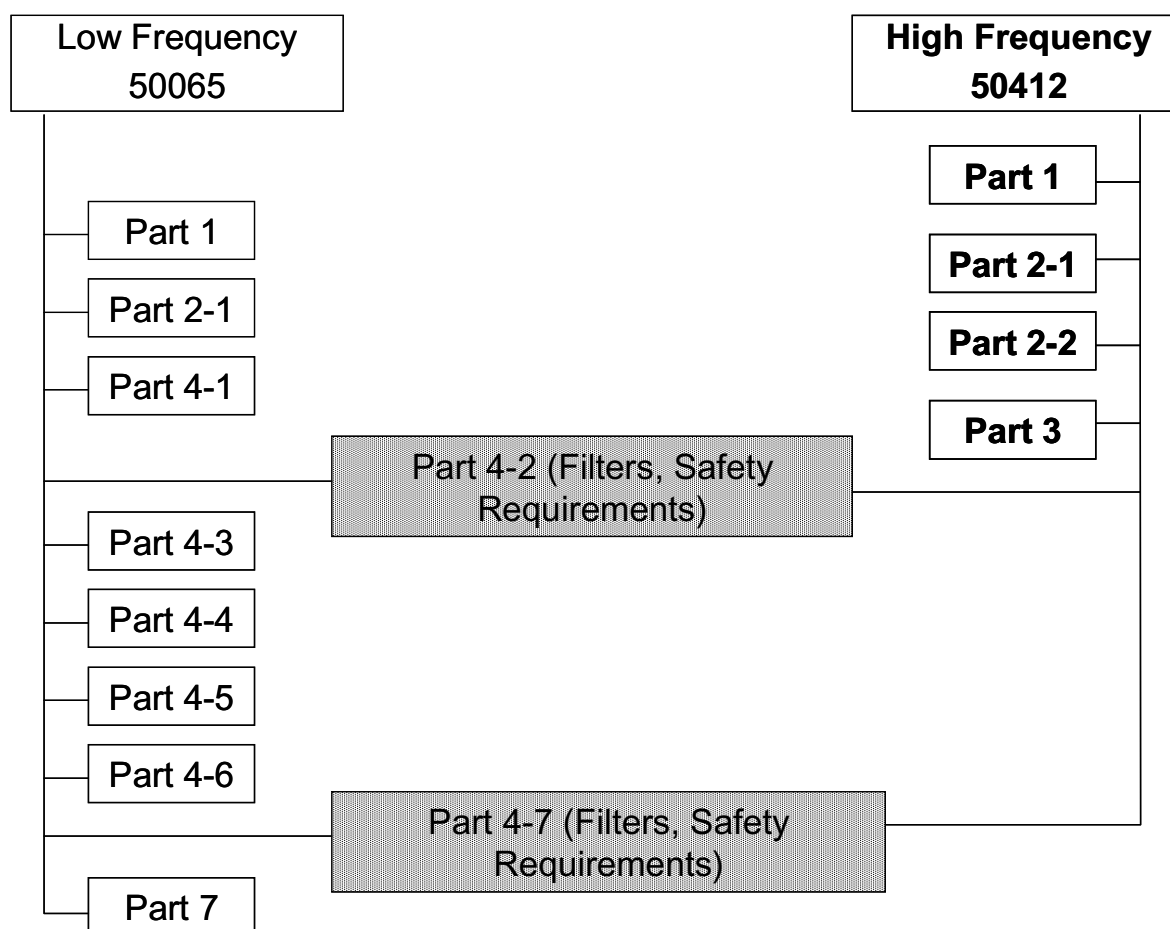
Low Frequency
50065

High Frequency
50412

Part 1

Part 1

Part 2-1

Part 2-1

Part 2-2

Part 4-1

Part 3

Part 4-2 (Filters, Safety Requirements)

Part 4-3

Part 4-4

Part 4-5

Part 4-6

Part 4-7 (Filters, Safety Requirements)

Part 7